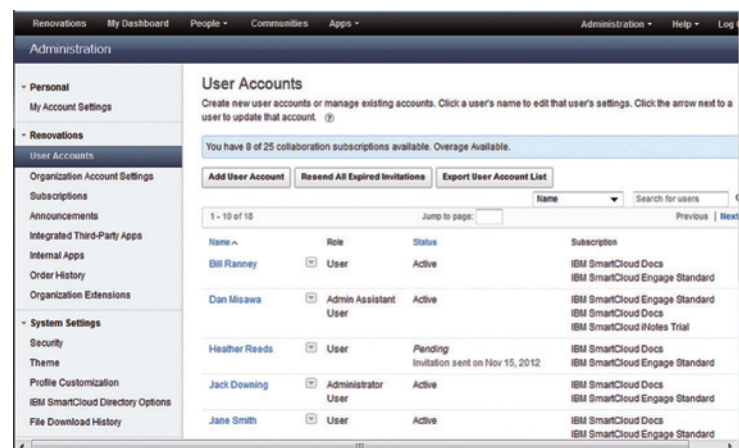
Renovations My Dashboard People ▾ Communities Apps ▾ Administration ▾ Help ▾ Log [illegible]

Administration

Personal
My Account Settings

Renovations
User Accounts
Organization Account Settings
Subscriptions
Announcements
Integrated Third-Party Apps
Internal Apps
Order History
Organization Extensions

System Settings
Security
Theme
Profile Customization
IBM SmartCloud Directory Options
File Download History

User Accounts

Create new user accounts or manage existing accounts. Click a user's name to edit that user's settings. Click the arrow next to a user to update that account.

You have 8 of 25 collaboration subscriptions available. Overage Available.

Add User Account | Resend All Expired Invitations | Export User Account List

Name | Search for users

1 - 10 of 18 | Jump to page: | Previous | Next

| Name | Role | Status | Subscription |
|---|---|---|---|
| Bill Ranney | User | Active | IBM SmartCloud Docs<br>IBM SmartCloud Engage Standard |
| Dan Misawa | Admin Assistant User | Active | IBM SmartCloud Engage Standard<br>IBM SmartCloud Docs<br>IBM SmartCloud iNotes Trial |
| Heather Reeds | User | Pending<br>Invitation sent on Nov 15, 2012 | IBM SmartCloud Docs<br>IBM SmartCloud Engage Standard |
| Jack Downing | Administrator User | Active | IBM SmartCloud Docs<br>IBM SmartCloud Engage Standard |
| Jane Smith | User | Active | IBM SmartCloud Docs<br>IBM SmartCloud Engage Standard |